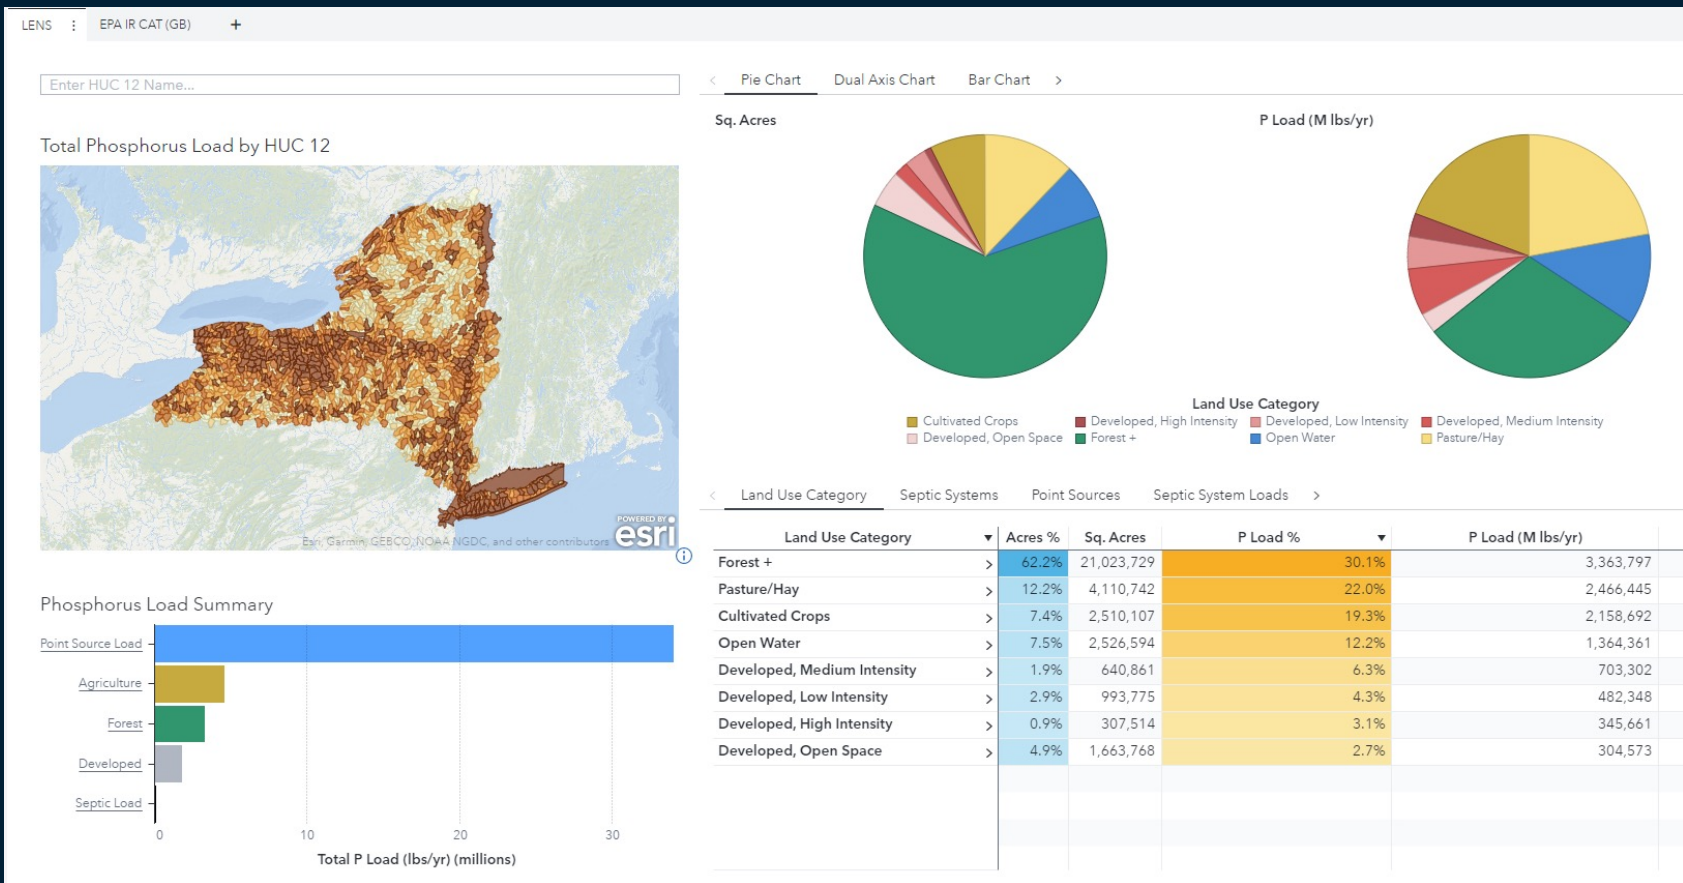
LENS ⋮ EPA IR CAT (GB) +

Enter HUC 12 Name...

Total Phosphorus Load by HUC 12

Esri, Garmin, GEBCO, NOAA NGDC, and other contributors POWERED BY esri

Phosphorus Load Summary

Point Source Load
Agriculture
Forest
Developed
Septic Load

0 10 20 30

Total P Load (lbs/yr) (millions)

Pie Chart Dual Axis Chart Bar Chart

Sq. Acres

P Load (M lbs/yr)

Land Use Category
Cultivated Crops Developed, High Intensity Developed, Low Intensity Developed, Medium Intensity
Developed, Open Space Forest + Open Water Pasture/Hay

Land Use Category Septic Systems Point Sources Septic System Loads

| Land Use Category | Acres % | Sq. Acres | P Load % | P Load (M lbs/yr) |
|---|---|---|---|---|
| Forest + | 62.2% | 21,023,729 | 30.1% | 3,363,797 |
| Pasture/Hay | 12.2% | 4,110,742 | 22.0% | 2,466,445 |
| Cultivated Crops | 7.4% | 2,510,107 | 19.3% | 2,158,692 |
| Open Water | 7.5% | 2,526,594 | 12.2% | 1,364,361 |
| Developed, Medium Intensity | 1.9% | 640,861 | 6.3% | 703,302 |
| Developed, Low Intensity | 2.9% | 993,775 | 4.3% | 482,348 |
| Developed, High Intensity | 0.9% | 307,514 | 3.1% | 345,661 |
| Developed, Open Space | 4.9% | 1,663,768 | 2.7% | 304,573 |